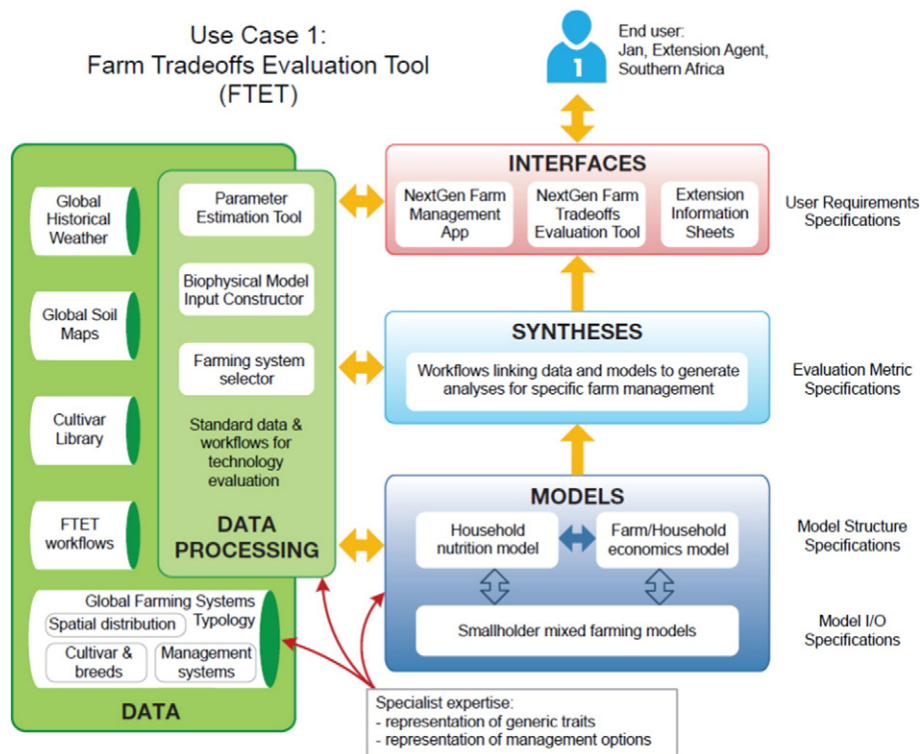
Use Case 1:
Farm Tradeoffs Evaluation Tool
(FTET)

1

End user:
Jan, Extension Agent,
Southern Africa

INTERFACES

NextGen Farm Management App

NextGen Farm Tradeoffs Evaluation Tool

Extension Information Sheets

User Requirements Specifications

SYNTHESES

Workflows linking data and models to generate analyses for specific farm management

Evaluation Metric Specifications

MODELS

Household nutrition model

Farm/Household economics model

Smallholder mixed farming models

Model Structure Specifications

Model I/O Specifications

Global Historical Weather

Global Soil Maps

Cultivar Library

FTET workflows

Global Farming Systems Typology

Spatial distribution

Cultivar & breeds

Management systems

DATA

Parameter Estimation Tool

Biophysical Model Input Constructor

Farming system selector

Standard data & workflows for technology evaluation

DATA PROCESSING

Specialist expertise:
- representation of generic traits
- representation of management options